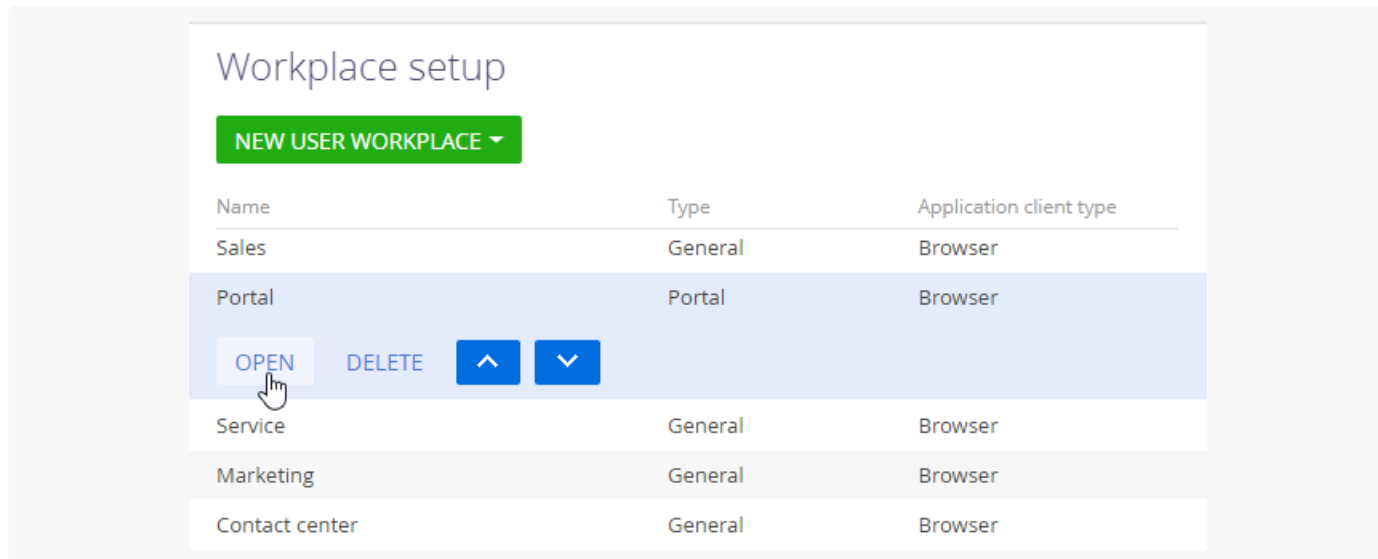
Workplace setup

NEW USER WORKPLACE

| Name | Type | Application client type |
|---|---|---|
| Sales | General | Browser |
| Portal | Portal | Browser |
| Service | General | Browser |
| Marketing | General | Browser |
| Contact center | General | Browser |

OPEN DELETE